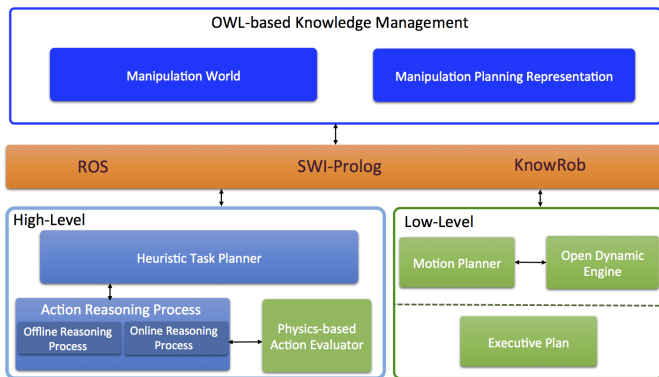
OWL-based Knowledge Management

Manipulation World

Manipulation Planning Representation

ROS

SWI-Prolog

KnowRob

High-Level

Heuristic Task Planner

Action Reasoning Process

Offline Reasoning Process

Online Reasoning Process

Physics-based Action Evaluator

Low-Level

Motion Planner

Open Dynamic Engine

Executive Plan